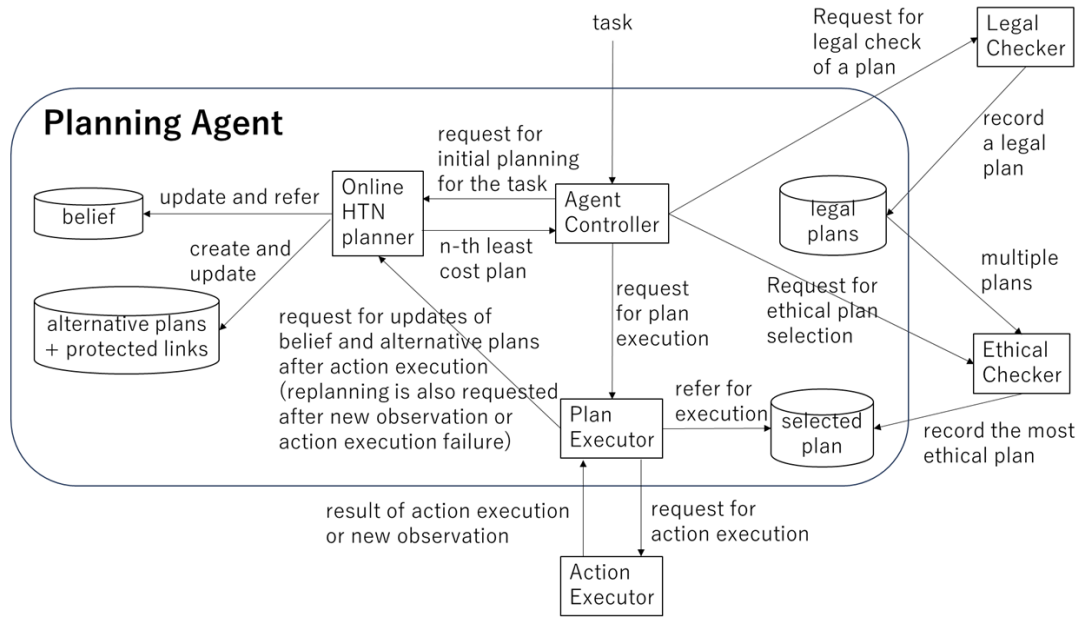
task

Request for legal check of a plan

Legal Checker

Planning Agent

record a legal plan

request for initial planning for the task

update and refer

belief

Online HTN planner

Agent Controller

legal plans

create and update

n-th least cost plan

multiple plans

alternative plans + protected links

request for updates of belief and alternative plans after action execution (replanning is also requested after new observation or action execution failure)

request for plan execution

Request for ethical plan selection

Ethical Checker

refer for execution

Plan Executor

selected plan

record the most ethical plan

result of action execution or new observation

request for action execution

Action Executor